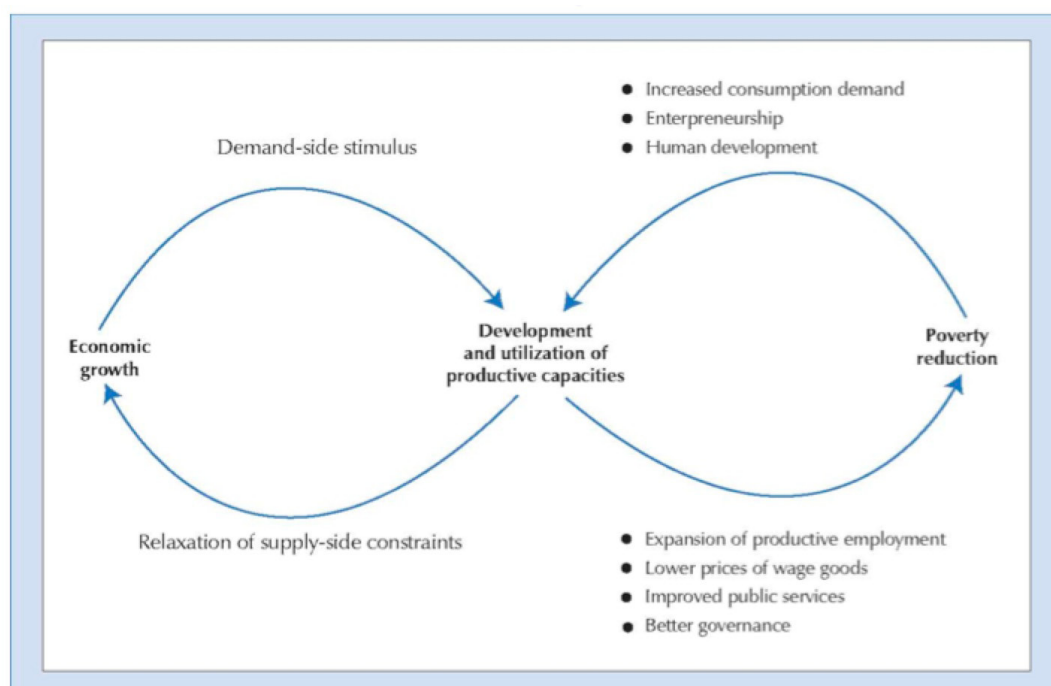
• Increased consumption demand
• Enterpreneurship
• Human development

Demand-side stimulus

Economic growth

Development and utilization of productive capacities

Poverty reduction

Relaxation of supply-side constraints

• Expansion of productive employment
• Lower prices of wage goods
• Improved public services
• Better governance